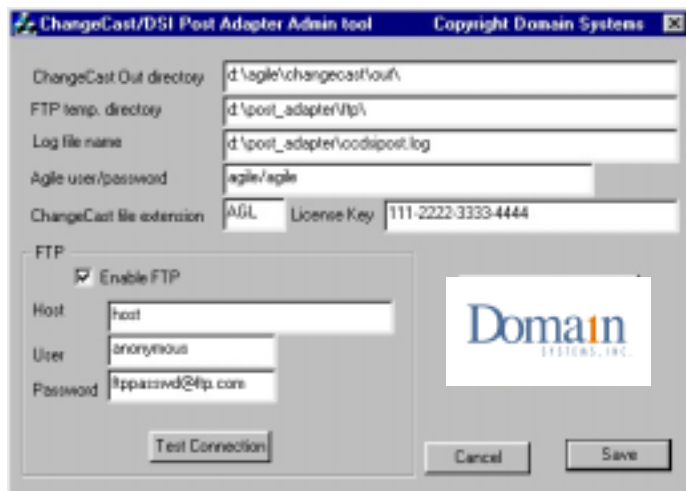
ChangeCast/DSI Post Adapter Admin tool Copyright Domain Systems

ChangeCast Out directory d:\agile\changecast\out\

FTP temp. directory d:\post_adapter\ftp\

Log file name d:\post_adapter\ccdsipost.log

Agile user/password agile/agile

ChangeCast file extension AGL License Key 111-2222-3333-4444

FTP

Enable FTP

Host host

User anonymous

Password ftppasswd@ftp.com

Test Connection

Domain
SYSTEMS, INC.

Cancel Save